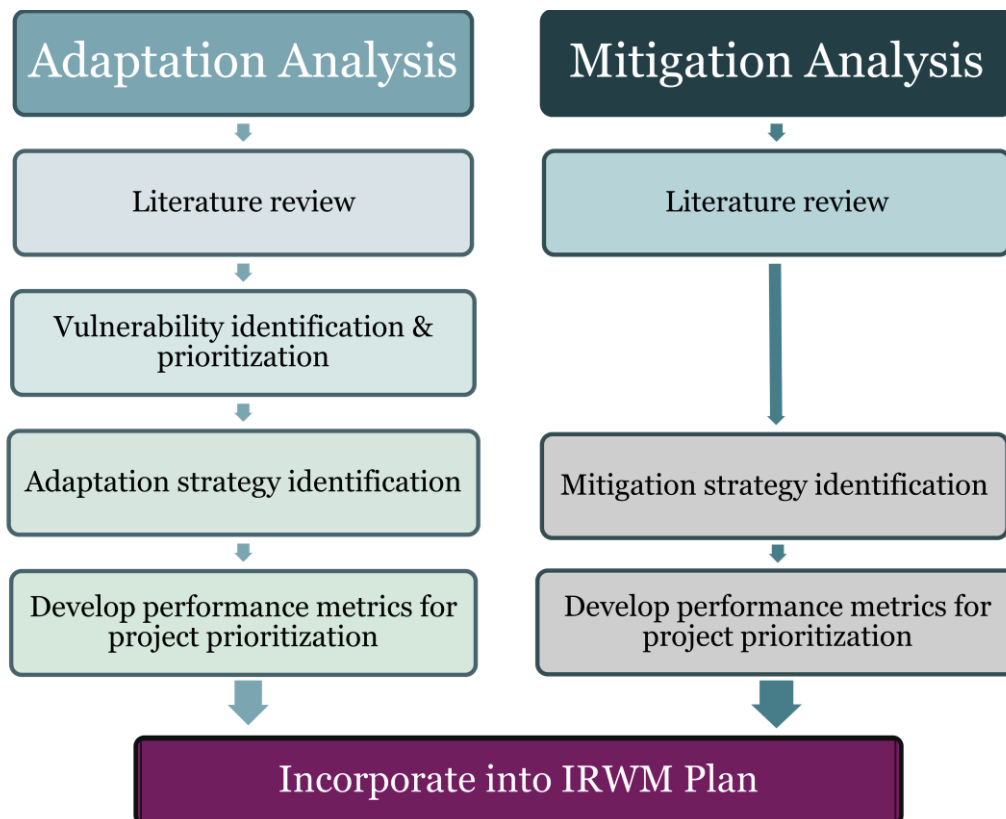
Adaptation Analysis

Literature review

Vulnerability identification & prioritization

Adaptation strategy identification

Develop performance metrics for project prioritization

Mitigation Analysis

Literature review

Mitigation strategy identification

Develop performance metrics for project prioritization

Incorporate into IRWM Plan